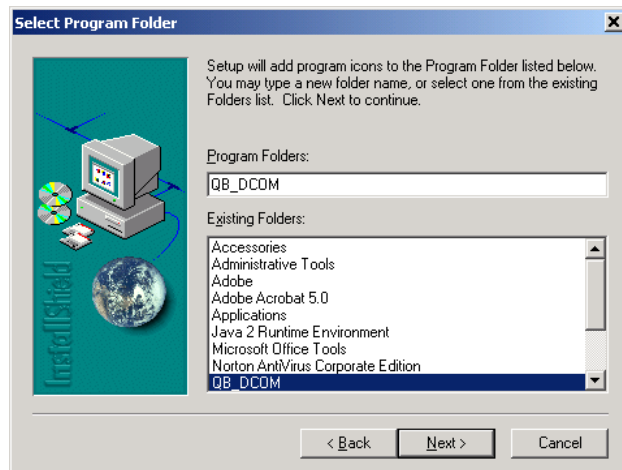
Select Program Folder

Setup will add program icons to the Program Folder listed below. You may type a new folder name, or select one from the existing Folders list. Click Next to continue.

InstallShield

Program Folders:

QB_DCOM

Existing Folders:

Accessories
Administrative Tools
Adobe
Adobe Acrobat 5.0
Applications
Java 2 Runtime Environment
Microsoft Office Tools
Norton AntiVirus Corporate Edition
QB_DCOM

< Back
Next >
Cancel